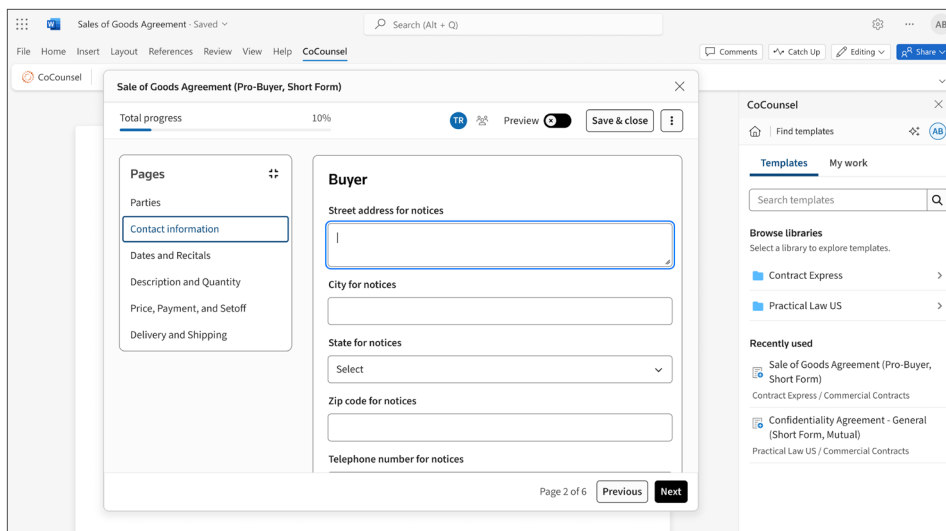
Sales of Goods Agreement - Saved

Search (Alt + Q)

AB

File Home Insert Layout References Review View Help CoCounsel

Comments Catch Up Editing Share

CoCounsel

Sale of Goods Agreement (Pro-Buyer, Short Form)

Total progress 10%

TR

Preview

Save & close

Pages

Parties

Contact information

Dates and Recitals

Description and Quantity

Price, Payment, and Setoff

Delivery and Shipping

Buyer

Street address for notices

City for notices

State for notices

Select

Zip code for notices

Telephone number for notices

Page 2 of 6 Previous Next

CoCounsel

Find templates

AB

Templates My work

Search templates

Browse libraries

Select a library to explore templates.

Contract Express

Practical Law US

Recently used

Sale of Goods Agreement (Pro-Buyer, Short Form)

Contract Express / Commercial Contracts

Confidentiality Agreement - General (Short Form, Mutual)

Practical Law US / Commercial Contracts